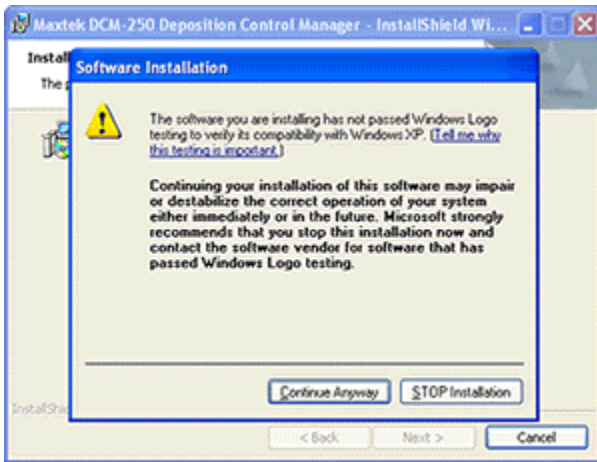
Maxtek DCM-250 Deposition Control Manager - InstallShield Wi...

Install

The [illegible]

Software Installation

The software you are installing has not passed Windows Logo testing to verify its compatibility with Windows XP. (Tell me why this testing is important.)

Continuing your installation of this software may impair or destabilize the correct operation of your system either immediately or in the future. Microsoft strongly recommends that you stop this installation now and contact the software vendor for software that has passed Windows Logo testing.

Continue Anyway

STOP Installation

InstallShi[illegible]

< Back

Next >

Cancel